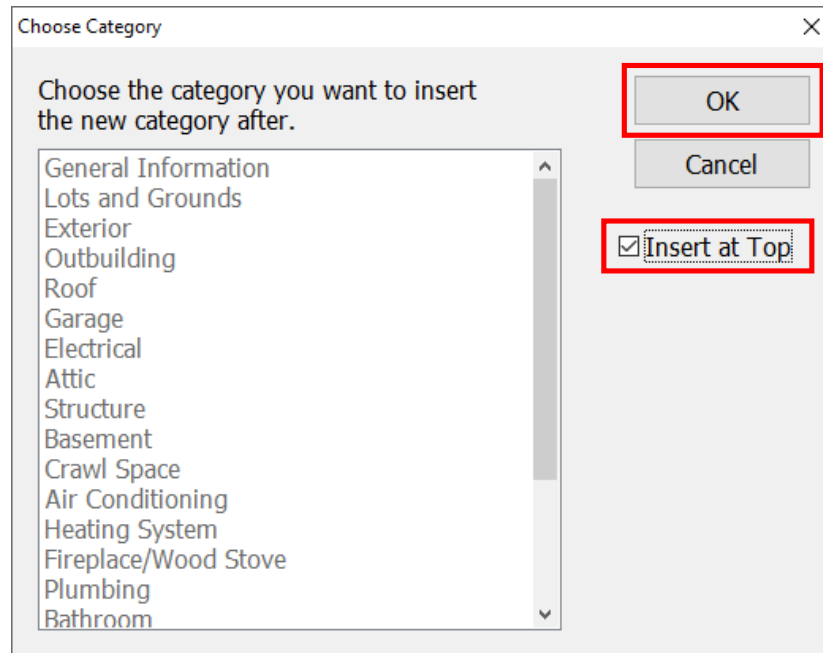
Choose Category

Choose the category you want to insert the new category after.

General Information
Lots and Grounds
Exterior
Outbuilding
Roof
Garage
Electrical
Attic
Structure
Basement
Crawl Space
Air Conditioning
Heating System
Fireplace/Wood Stove
Plumbing
Bathroom

OK

Cancel

☑ Insert at Top